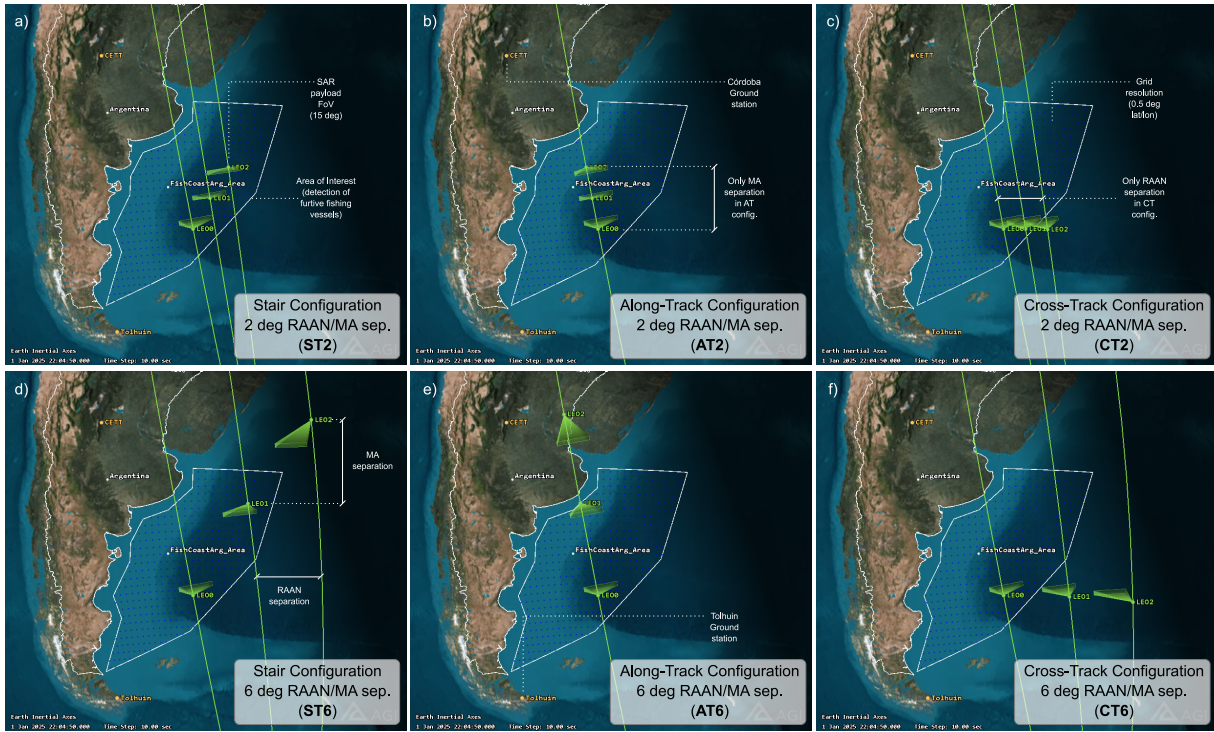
a)

CETT

Argentina

SAR payload FoV (15 deg)

LEO2

FishCoastArg_Area

LEO1

Area of Interest (detection of furtive fishing vessels)

LEO0

Stair Configuration
2 deg RAAN/MA sep.
(**ST2**)

Tolhuin

Earth Inertial Axes
1 Jan 2025 22:04:50.000    Time Step: 10.00 sec

b)

CETT

Córdoba Ground station

Argentina

LEO2

FishCoastArg_Area

LEO1

Only MA separation in AT config.

LEO0

Along-Track Configuration
2 deg RAAN/MA sep.
(**AT2**)

Tolhuin

Earth Inertial Axes
1 Jan 2025 22:04:50.000    Time Step: 10.00 sec

c)

CETT

Grid resolution (0.5 deg lat/lon)

Argentina

FishCoastArg_Area

Only RAAN separation in CT config.

LEO0 LEO1 LEO2

Cross-Track Configuration
2 deg RAAN/MA sep.
(**CT2**)

Tolhuin

Earth Inertial Axes
1 Jan 2025 22:04:50.000    Time Step: 10.00 sec

d)

CETT

LEO2

MA separation

Argentina

LEO1

FishCoastArg_Area

RAAN separation

LEO0

Stair Configuration
6 deg RAAN/MA sep.
(**ST6**)

Tolhuin

Earth Inertial Axes
1 Jan 2025 22:04:50.000    Time Step: 10.00 sec

e)

LEO2

CETT

Argentina

LEO1

FishCoastArg_Area

LEO0

Tolhuin Ground station

Along-Track Configuration
6 deg RAAN/MA sep.
(**AT6**)

Tolhuin

Earth Inertial Axes
1 Jan 2025 22:04:50.000    Time Step: 10.00 sec

f)

CETT

Argentina

FishCoastArg_Area

LEO0 LEO1 LEO2

Cross-Track Configuration
6 deg RAAN/MA sep.
(**CT6**)

Tolhuin

Earth Inertial Axes
1 Jan 2025 22:04:50.000    Time Step: 10.00 sec